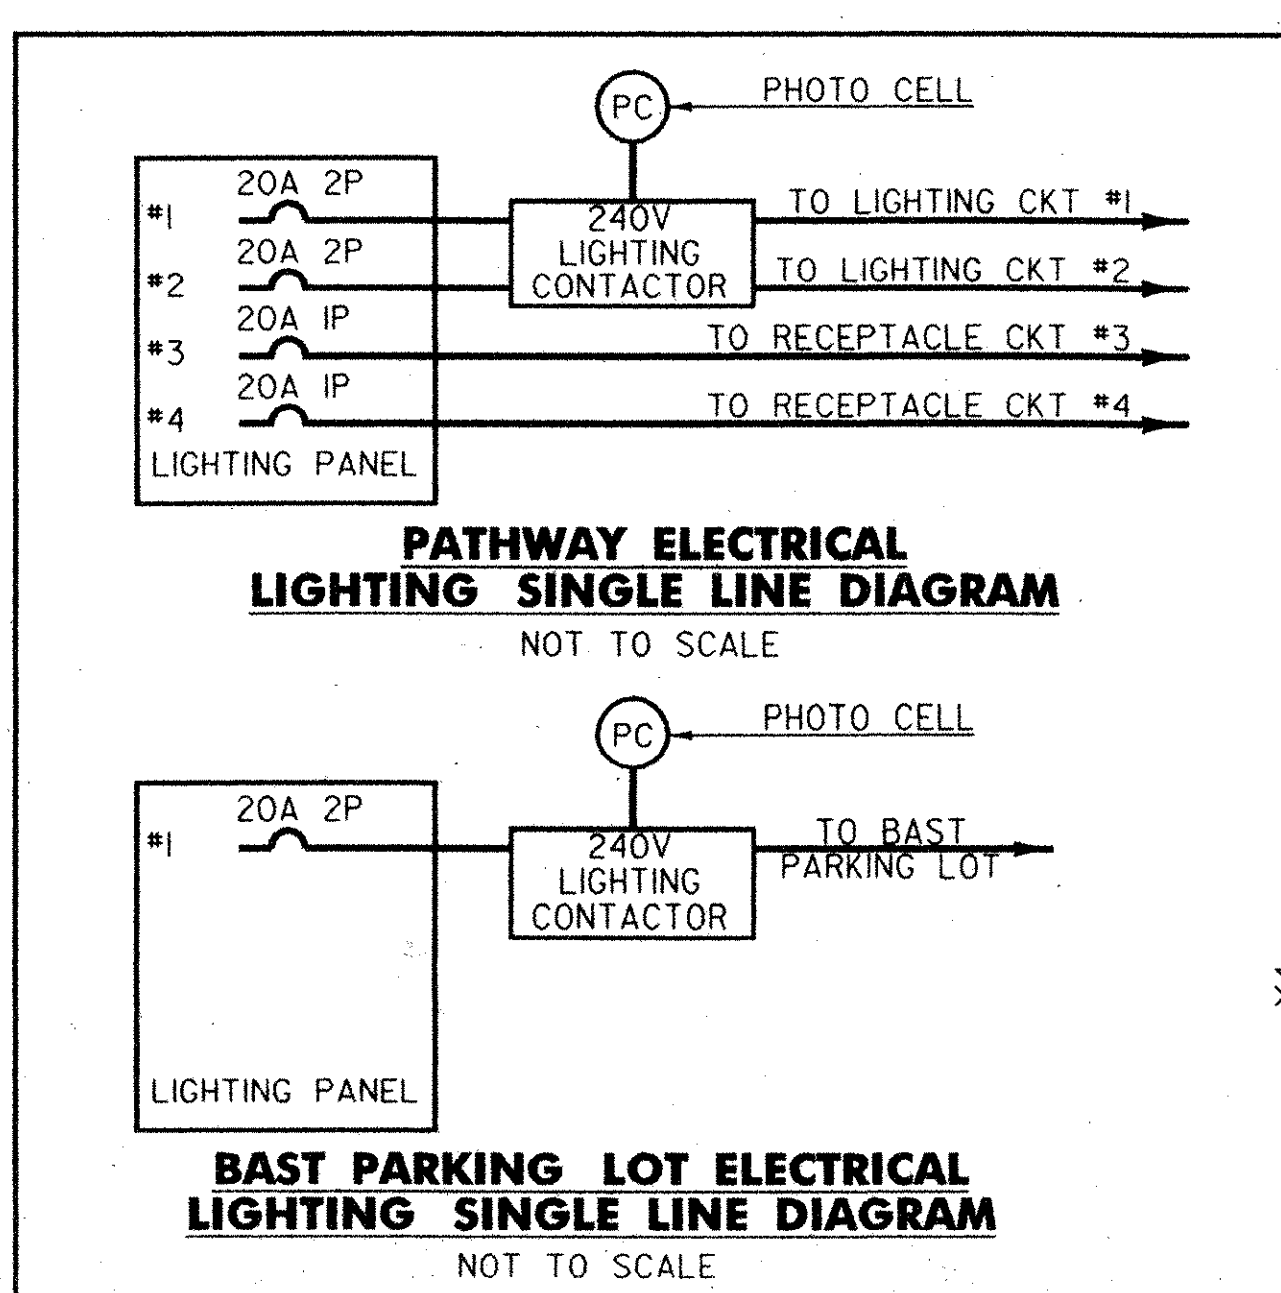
PC
PHOTO CELL

#1
20A 2P
#2
20A 2P
#3
20A 1P
#4
20A 1P
LIGHTING PANEL

240V LIGHTING CONTACTOR

TO LIGHTING CKT #1
TO LIGHTING CKT #2
TO RECEPTACLE CKT #3
TO RECEPTACLE CKT #4

PATHWAY ELECTRICAL
LIGHTING SINGLE LINE DIAGRAM
NOT TO SCALE

PC
PHOTO CELL

#1
20A 2P
LIGHTING PANEL

240V LIGHTING CONTACTOR

TO BAST PARKING LOT

BAST PARKING LOT ELECTRICAL
LIGHTING SINGLE LINE DIAGRAM
NOT TO SCALE